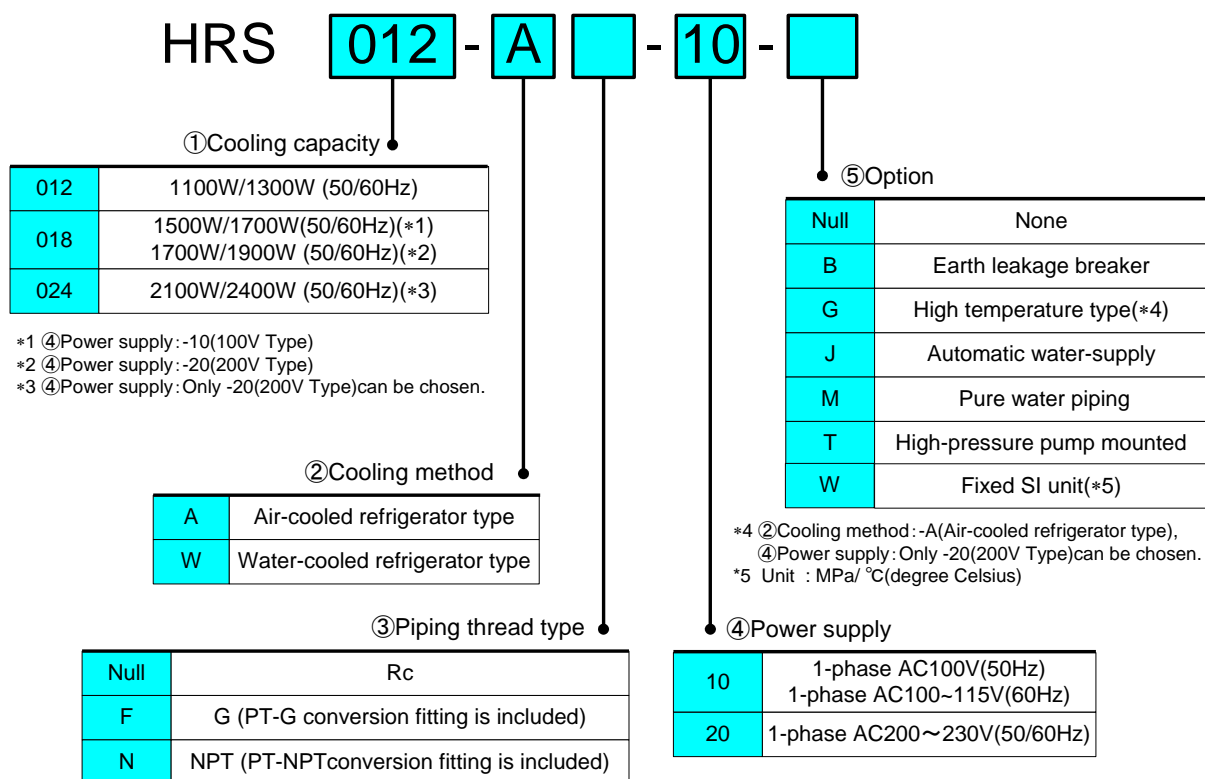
HRS 012 - A - 10 -

①Cooling capacity

| 012 | 1100W/1300W (50/60Hz) |
|---|---|
| 018 | 1500W/1700W(50/60Hz)(∗1) 1700W/1900W (50/60Hz)(∗2) |
| 024 | 2100W/2400W (50/60Hz)(∗3) |

∗1 ④Power supply：-10(100V Type)
∗2 ④Power supply：-20(200V Type)
∗3 ④Power supply：Only -20(200V Type)can be chosen.

⑤Option

| Null | None |
|---|---|
| B | Earth leakage breaker |
| G | High temperature type(∗4) |
| J | Automatic water-supply |
| M | Pure water piping |
| T | High-pressure pump mounted |
| W | Fixed SI unit(∗5) |

∗4 ②Cooling method：-A(Air-cooled refrigerator type), ④Power supply：Only -20(200V Type)can be chosen.
*5 Unit : MPa/ ℃(degree Celsius)

②Cooling method

| A | Air-cooled refrigerator type |
|---|---|
| W | Water-cooled refrigerator type |

③Piping thread type

| Null | Rc |
|---|---|
| F | G (PT-G conversion fitting is included) |
| N | NPT (PT-NPTconversion fitting is included) |

④Power supply

| 10 | 1-phase AC100V(50Hz) 1-phase AC100~115V(60Hz) |
|---|---|
| 20 | 1-phase AC200～230V(50/60Hz) |